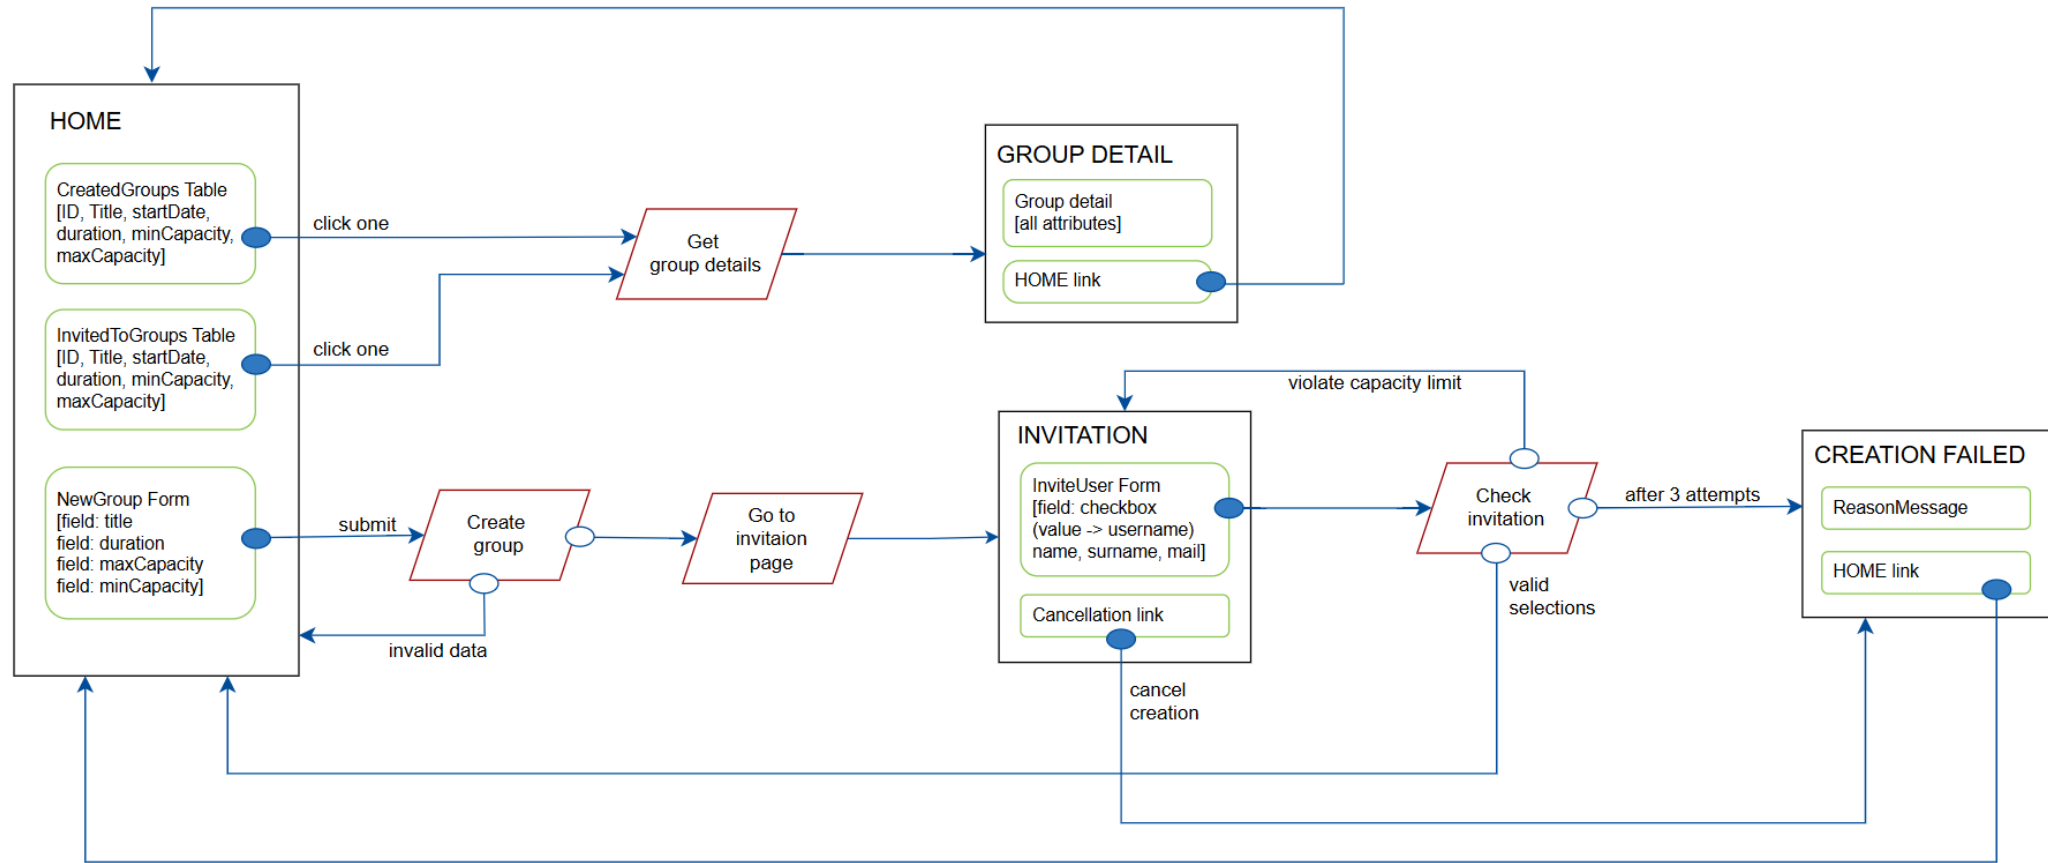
HOME

CreatedGroups Table [ID, Title, startDate, duration, minCapacity, maxCapacity]

InvitedToGroups Table [ID, Title, startDate, duration, minCapacity, maxCapacity]

NewGroup Form [field: title field: duration field: maxCapacity field: minCapacity]

click one

click one

Get group details

GROUP DETAIL

Group detail [all attributes]

HOME link

submit

Create group

invalid data

Go to invitaion page

violate capacity limit

INVITATION

InviteUser Form [field: checkbox (value -> username) name, surname, mail]

Cancellation link

cancel creation

Check invitation

valid selections

after 3 attempts

CREATION FAILED

ReasonMessage

HOME link